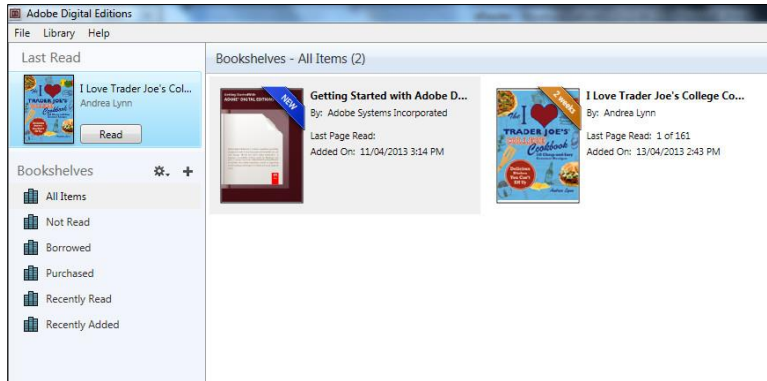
Adobe Digital Editions

File Library Help

Last Read

I Love Trader Joe's Col...
Andrea Lynn

Read

Bookshelves

All Items
Not Read
Borrowed
Purchased
Recently Read
Recently Added

Bookshelves - All Items (2)

NEW

Getting Started with Adobe D...
By: Adobe Systems Incorporated
Last Page Read:
Added On: 11/04/2013 3:14 PM

2 weeks

I Love Trader Joe's College Co...
By: Andrea Lynn
Last Page Read: 1 of 161
Added On: 13/04/2013 2:43 PM